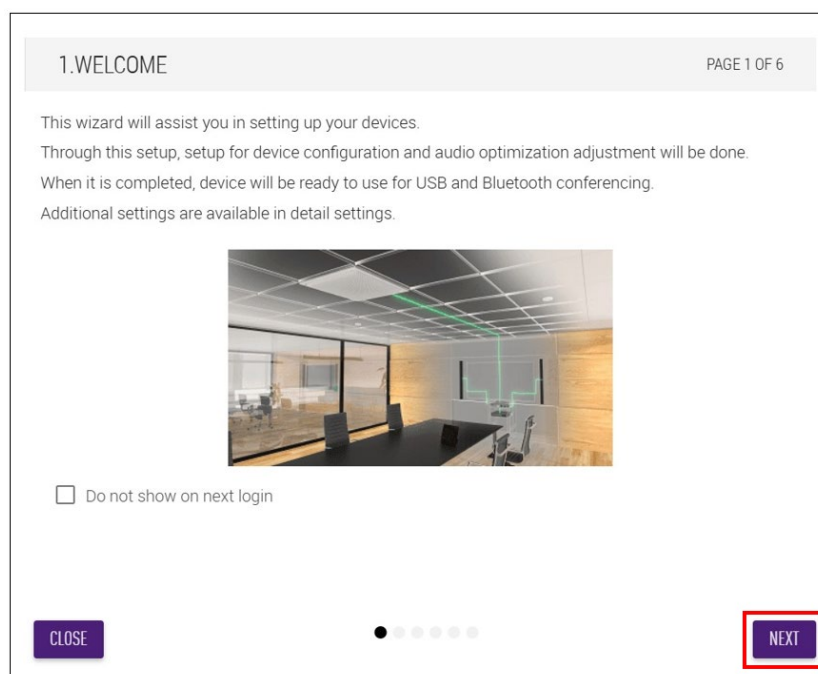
1.WELCOME

PAGE 1 OF 6

This wizard will assist you in setting up your devices.
Through this setup, setup for device configuration and audio optimization adjustment will be done.
When it is completed, device will be ready to use for USB and Bluetooth conferencing.
Additional settings are available in detail settings.

Do not show on next login

CLOSE

NEXT